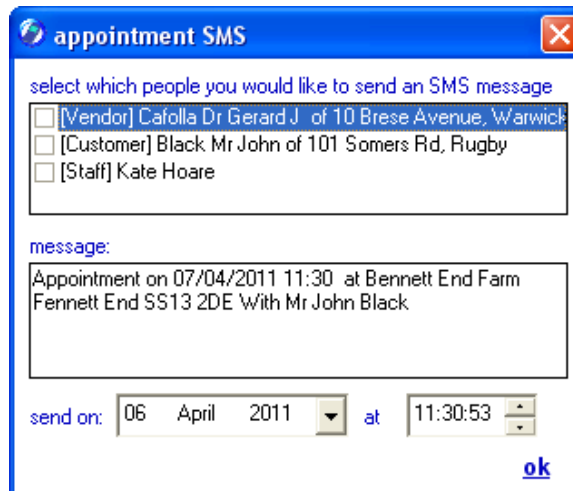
appointment SMS

select which people you would like to send an SMS message

[Vendor] Cafolla Dr Gerard J of 10 Brese Avenue, Warwick
[Customer] Black Mr John of 101 Somers Rd, Rugby
[Staff] Kate Hoare

message:

Appointment on 07/04/2011 11:30 at Bennett End Farm Fennett End SS13 2DE With Mr John Black

send on: 06 April 2011 at 11:30:53

ok